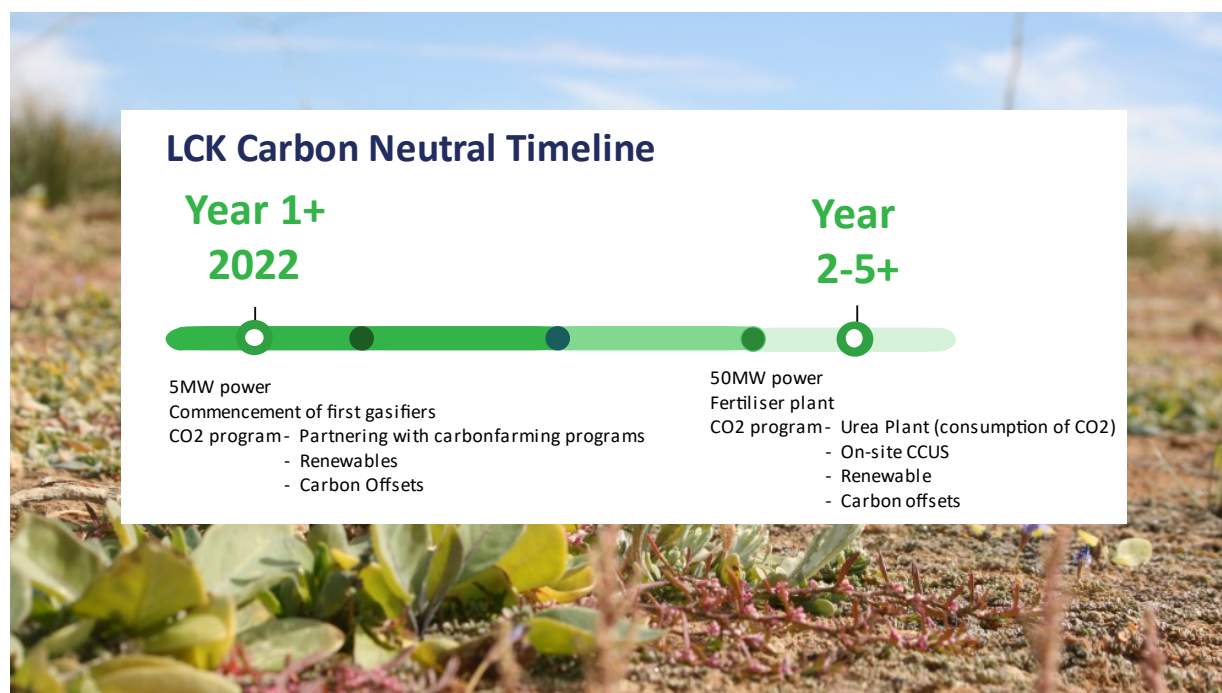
LCK Carbon Neutral Timeline

Year 1+
2022

Year
2-5+

5MW power
Commencement of first gasifiers
CO2 program - Partnering with carbonfarming programs
- Renewables
- Carbon Offsets

50MW power
Fertiliser plant
CO2 program - Urea Plant (consumption of CO2)
- On-site CCUS
- Renewable
- Carbon offsets